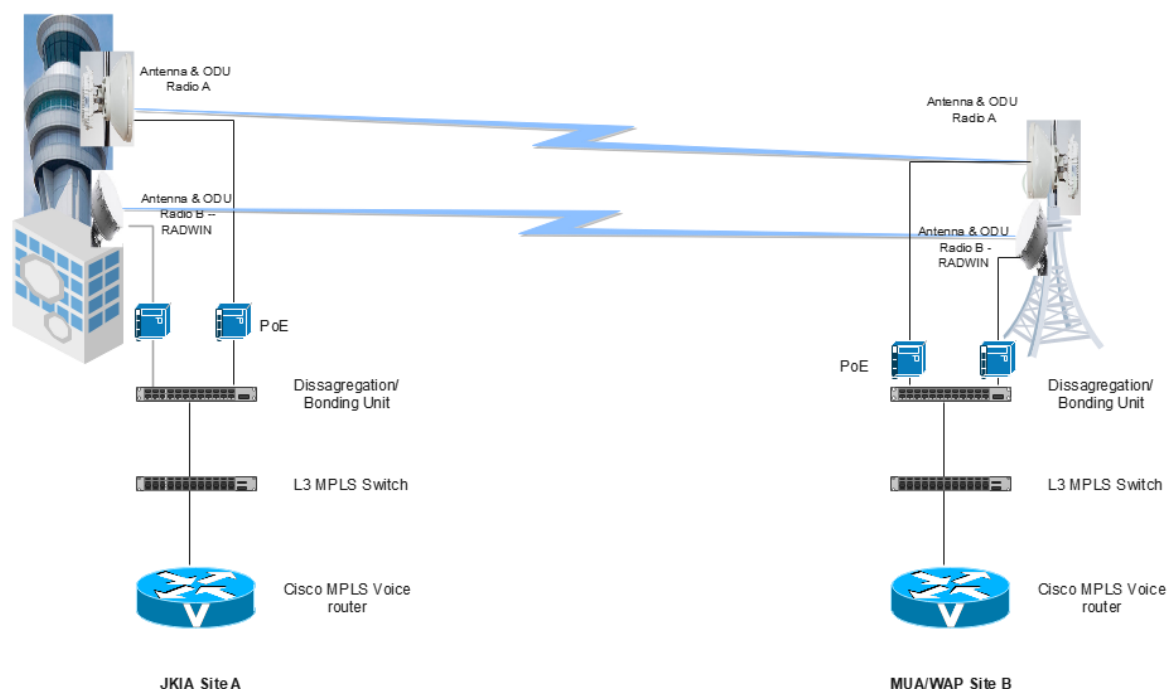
Antenna & ODU
Radio A

Antenna & ODU
Radio B --
RADWIN

PoE

Dissagregation/
Bonding Unit

L3 MPLS Switch

Cisco MPLS Voice
router

JKIA Site A

Antenna & ODU
Radio A

Antenna & ODU
Radio B -
RADWIN

PoE

Dissagregation/
Bonding Unit

L3 MPLS Switch

Cisco MPLS Voice
router

MUA/WAP Site B